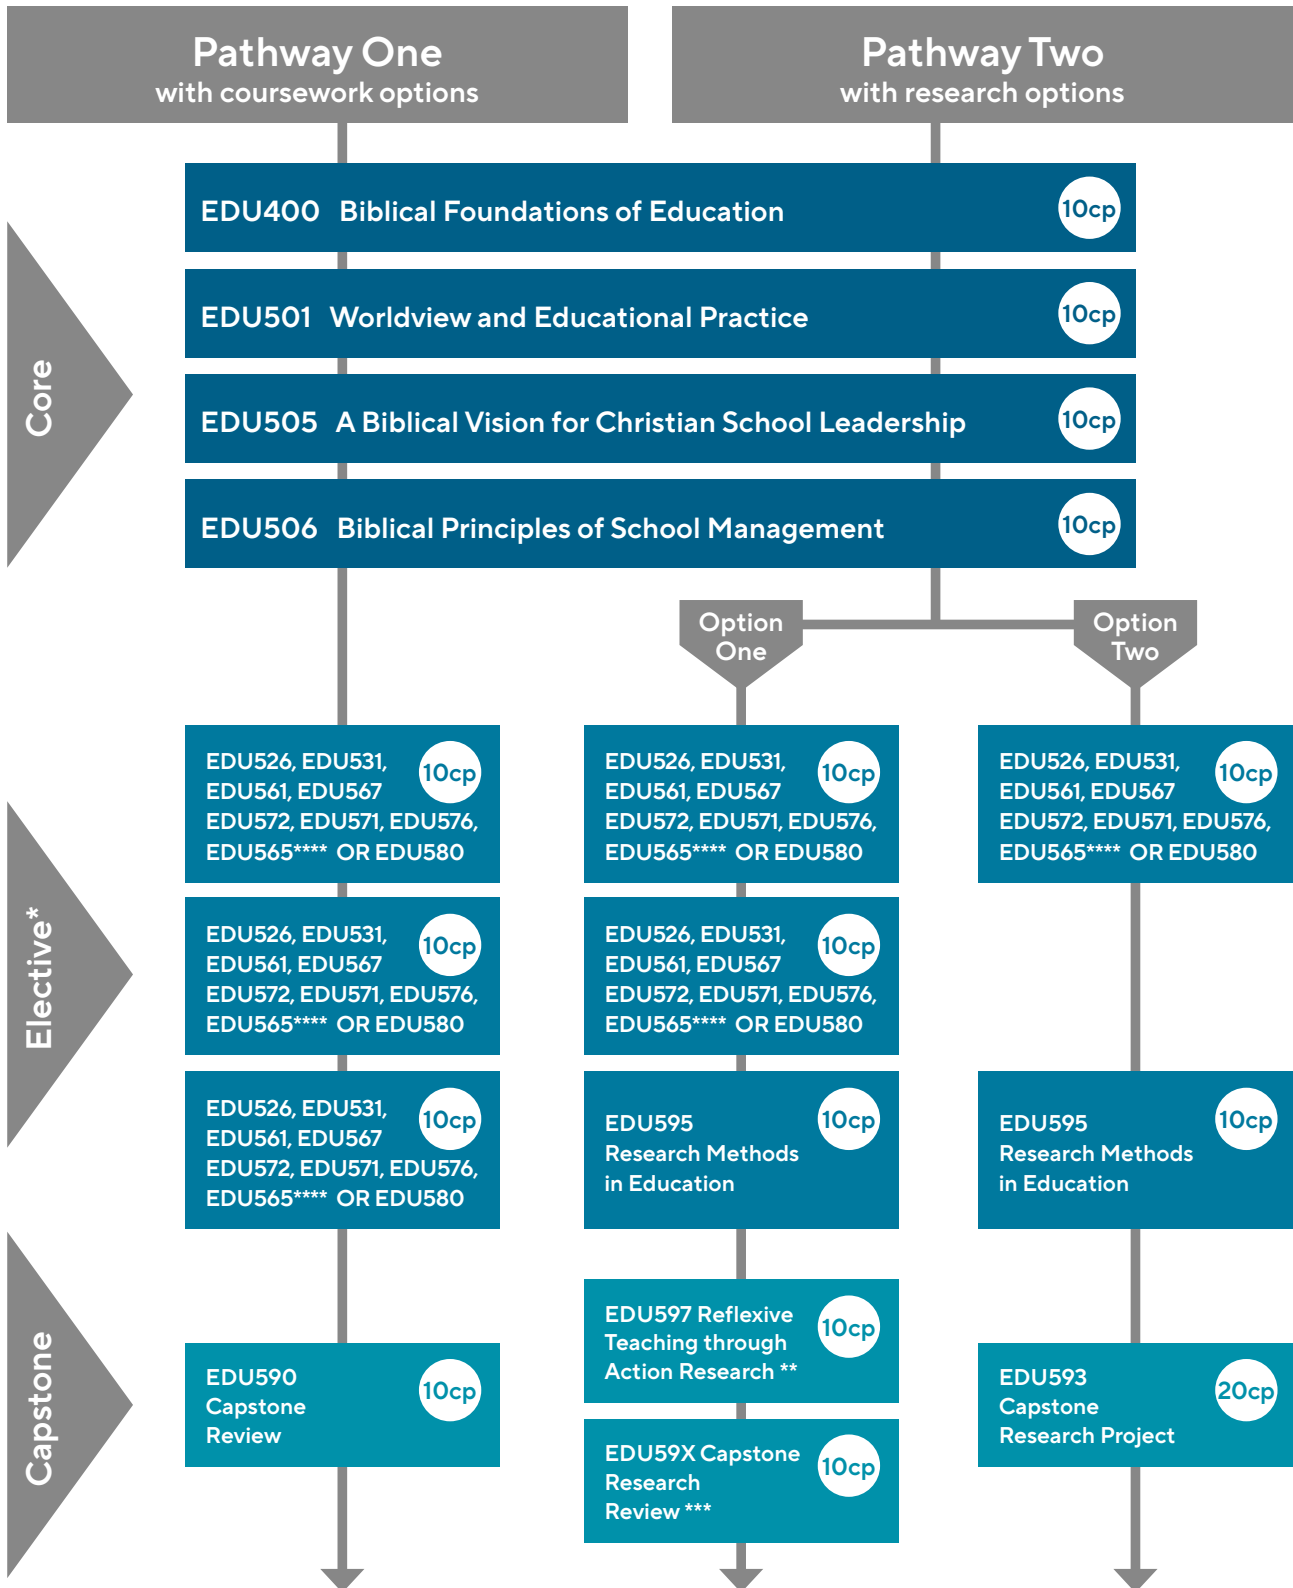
Pathway One
with coursework options

Pathway Two
with research options

Core

EDU400 Biblical Foundations of Education 10cp

EDU501 Worldview and Educational Practice 10cp

EDU505 A Biblical Vision for Christian School Leadership 10cp

EDU506 Biblical Principles of School Management 10cp

Option One

Option Two

Elective*

EDU526, EDU531, EDU561, EDU567 EDU572, EDU571, EDU576, EDU565**** OR EDU580 10cp

EDU526, EDU531, EDU561, EDU567 EDU572, EDU571, EDU576, EDU565**** OR EDU580 10cp

EDU526, EDU531, EDU561, EDU567 EDU572, EDU571, EDU576, EDU565**** OR EDU580 10cp

EDU526, EDU531, EDU561, EDU567 EDU572, EDU571, EDU576, EDU565**** OR EDU580 10cp

EDU526, EDU531, EDU561, EDU567 EDU572, EDU571, EDU576, EDU565**** OR EDU580 10cp

EDU526, EDU531, EDU561, EDU567 EDU572, EDU571, EDU576, EDU565**** OR EDU580 10cp

EDU595 Research Methods in Education 10cp

EDU595 Research Methods in Education 10cp

Capstone

EDU597 Reflexive Teaching through Action Research ** 10cp

EDU590 Capstone Review 10cp

EDU593 Capstone Research Project 20cp

EDU59X Capstone Research Review *** 10cp